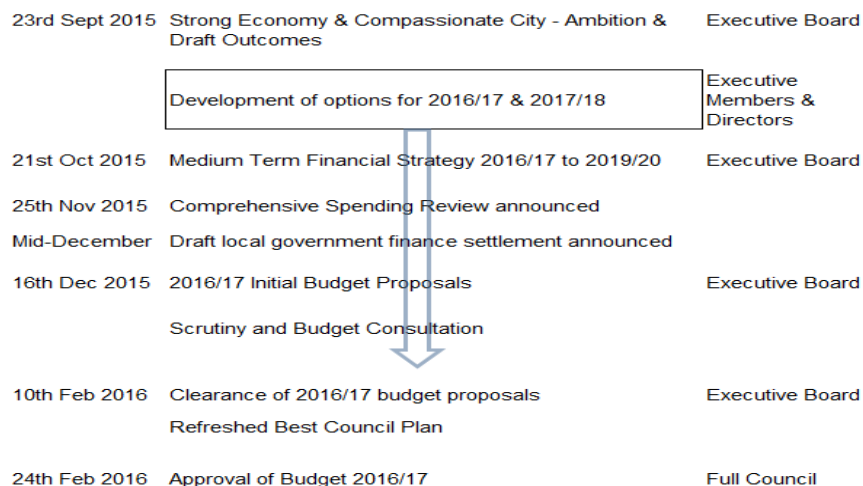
| | | |
|---|---|---|
| 23rd Sept 2015 | Strong Economy & Compassionate City - Ambition & Draft Outcomes | Executive Board |
| | Development of options for 2016/17 & 2017/18 | Executive Members & Directors |
| 21st Oct 2015 | Medium Term Financial Strategy 2016/17 to 2019/20 | Executive Board |
| 25th Nov 2015 | Comprehensive Spending Review announced | |
| Mid-December | Draft local government finance settlement announced | |
| 16th Dec 2015 | 2016/17 Initial Budget Proposals | Executive Board |
| | Scrutiny and Budget Consultation | |
| 10th Feb 2016 | Clearance of 2016/17 budget proposals | Executive Board |
| | Refreshed Best Council Plan | |
| 24th Feb 2016 | Approval of Budget 2016/17 | Full Council |